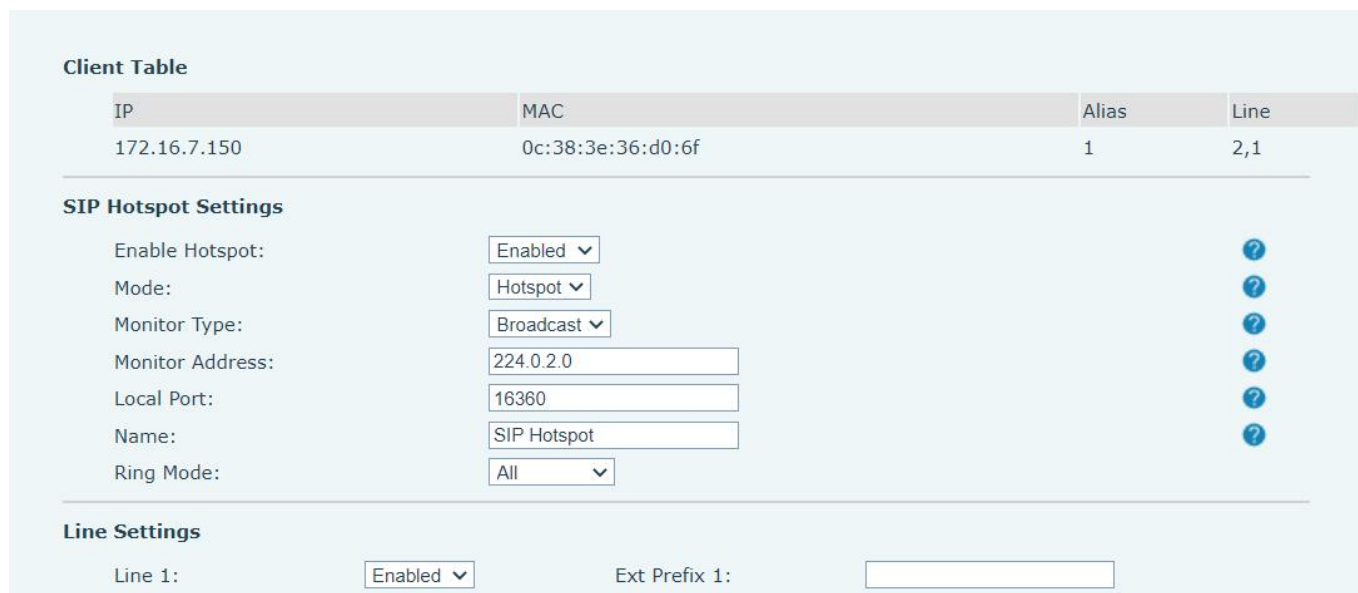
**Client Table**

| IP | MAC | Alias | Line |
|---|---|---|---|
| 172.16.7.150 | 0c:38:3e:36:d0:6f | 1 | 2,1 |

**SIP Hotspot Settings**

Enable Hotspot: Enabled

Mode: Hotspot

Monitor Type: Broadcast

Monitor Address: 224.0.2.0

Local Port: 16360

Name: SIP Hotspot

Ring Mode: All

**Line Settings**

Line 1: Enabled Ext Prefix 1: